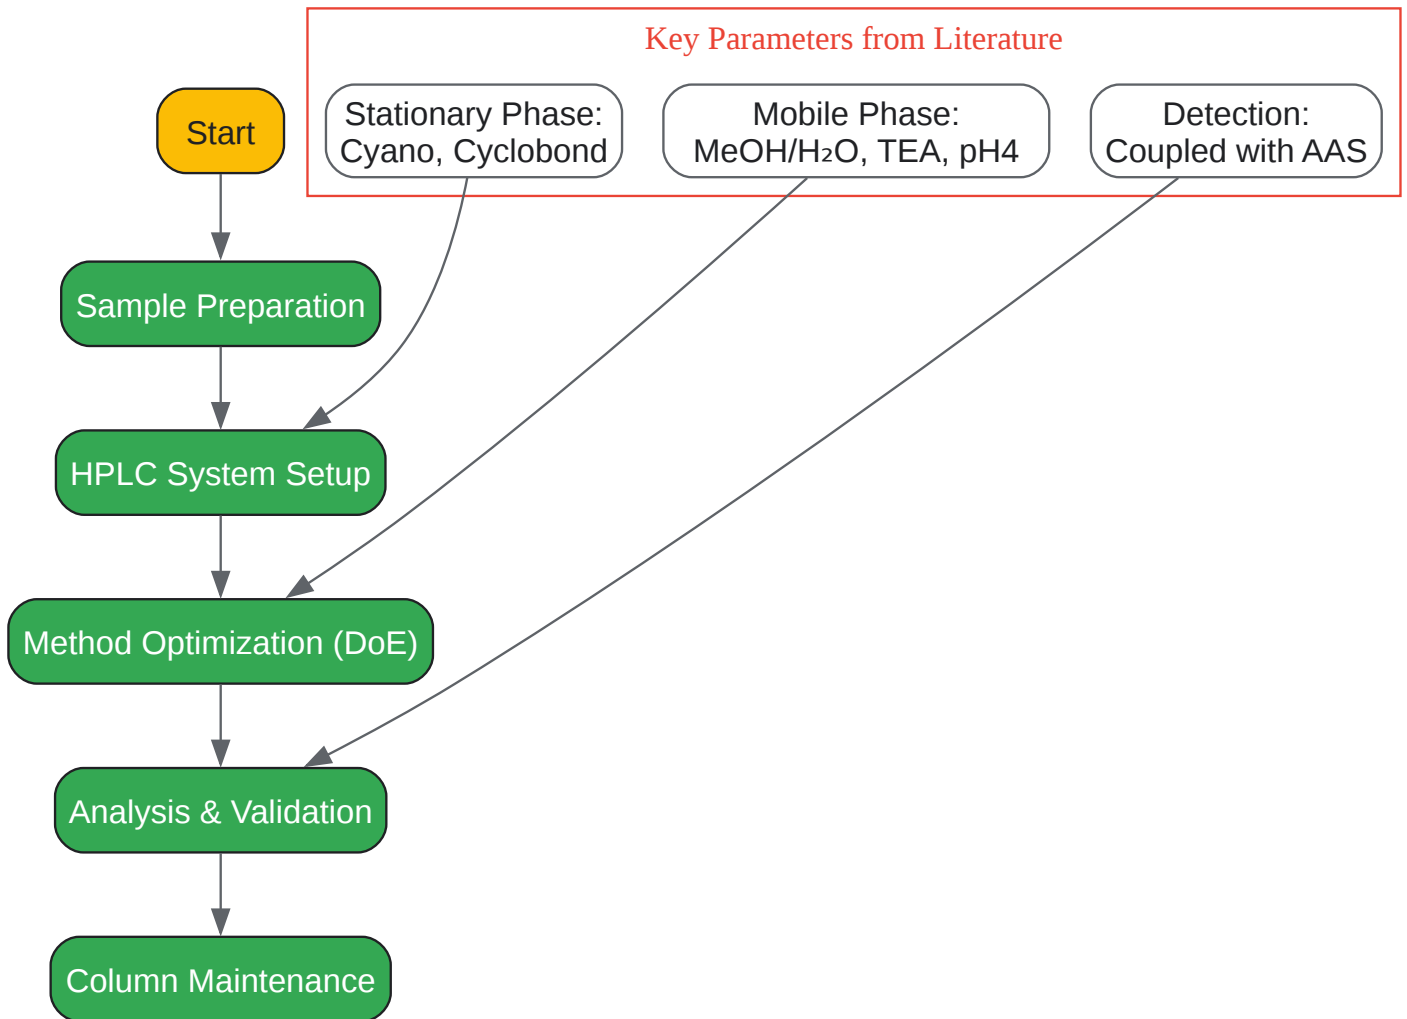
Key Parameters from Literature

Stationary Phase: Cyano, Cyclobond

Mobile Phase: MeOH/$H_2O$, TEA, pH4

Detection: Coupled with AAS

Start

Sample Preparation

HPLC System Setup

Method Optimization (DoE)

Analysis & Validation

Column Maintenance